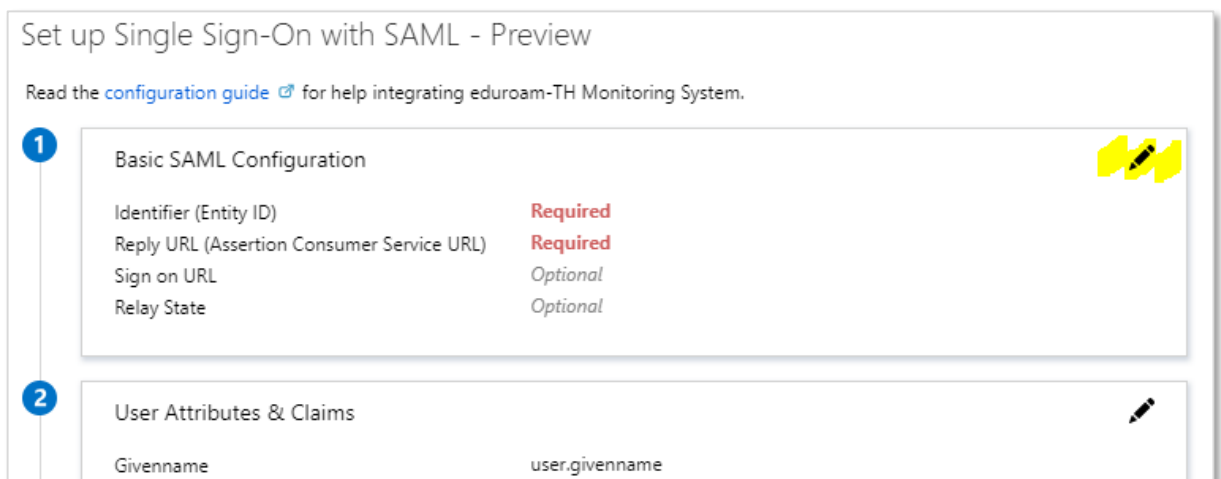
Set up Single Sign-On with SAML - Preview

Read the configuration guide for help integrating eduroam-TH Monitoring System.

1

Basic SAML Configuration

| | |
|---|---|
| Identifier (Entity ID) | Required |
| Reply URL (Assertion Consumer Service URL) | Required |
| Sign on URL | Optional |
| Relay State | Optional |

2

User Attributes & Claims

| | |
|---|---|
| Givenname | user.givenname |